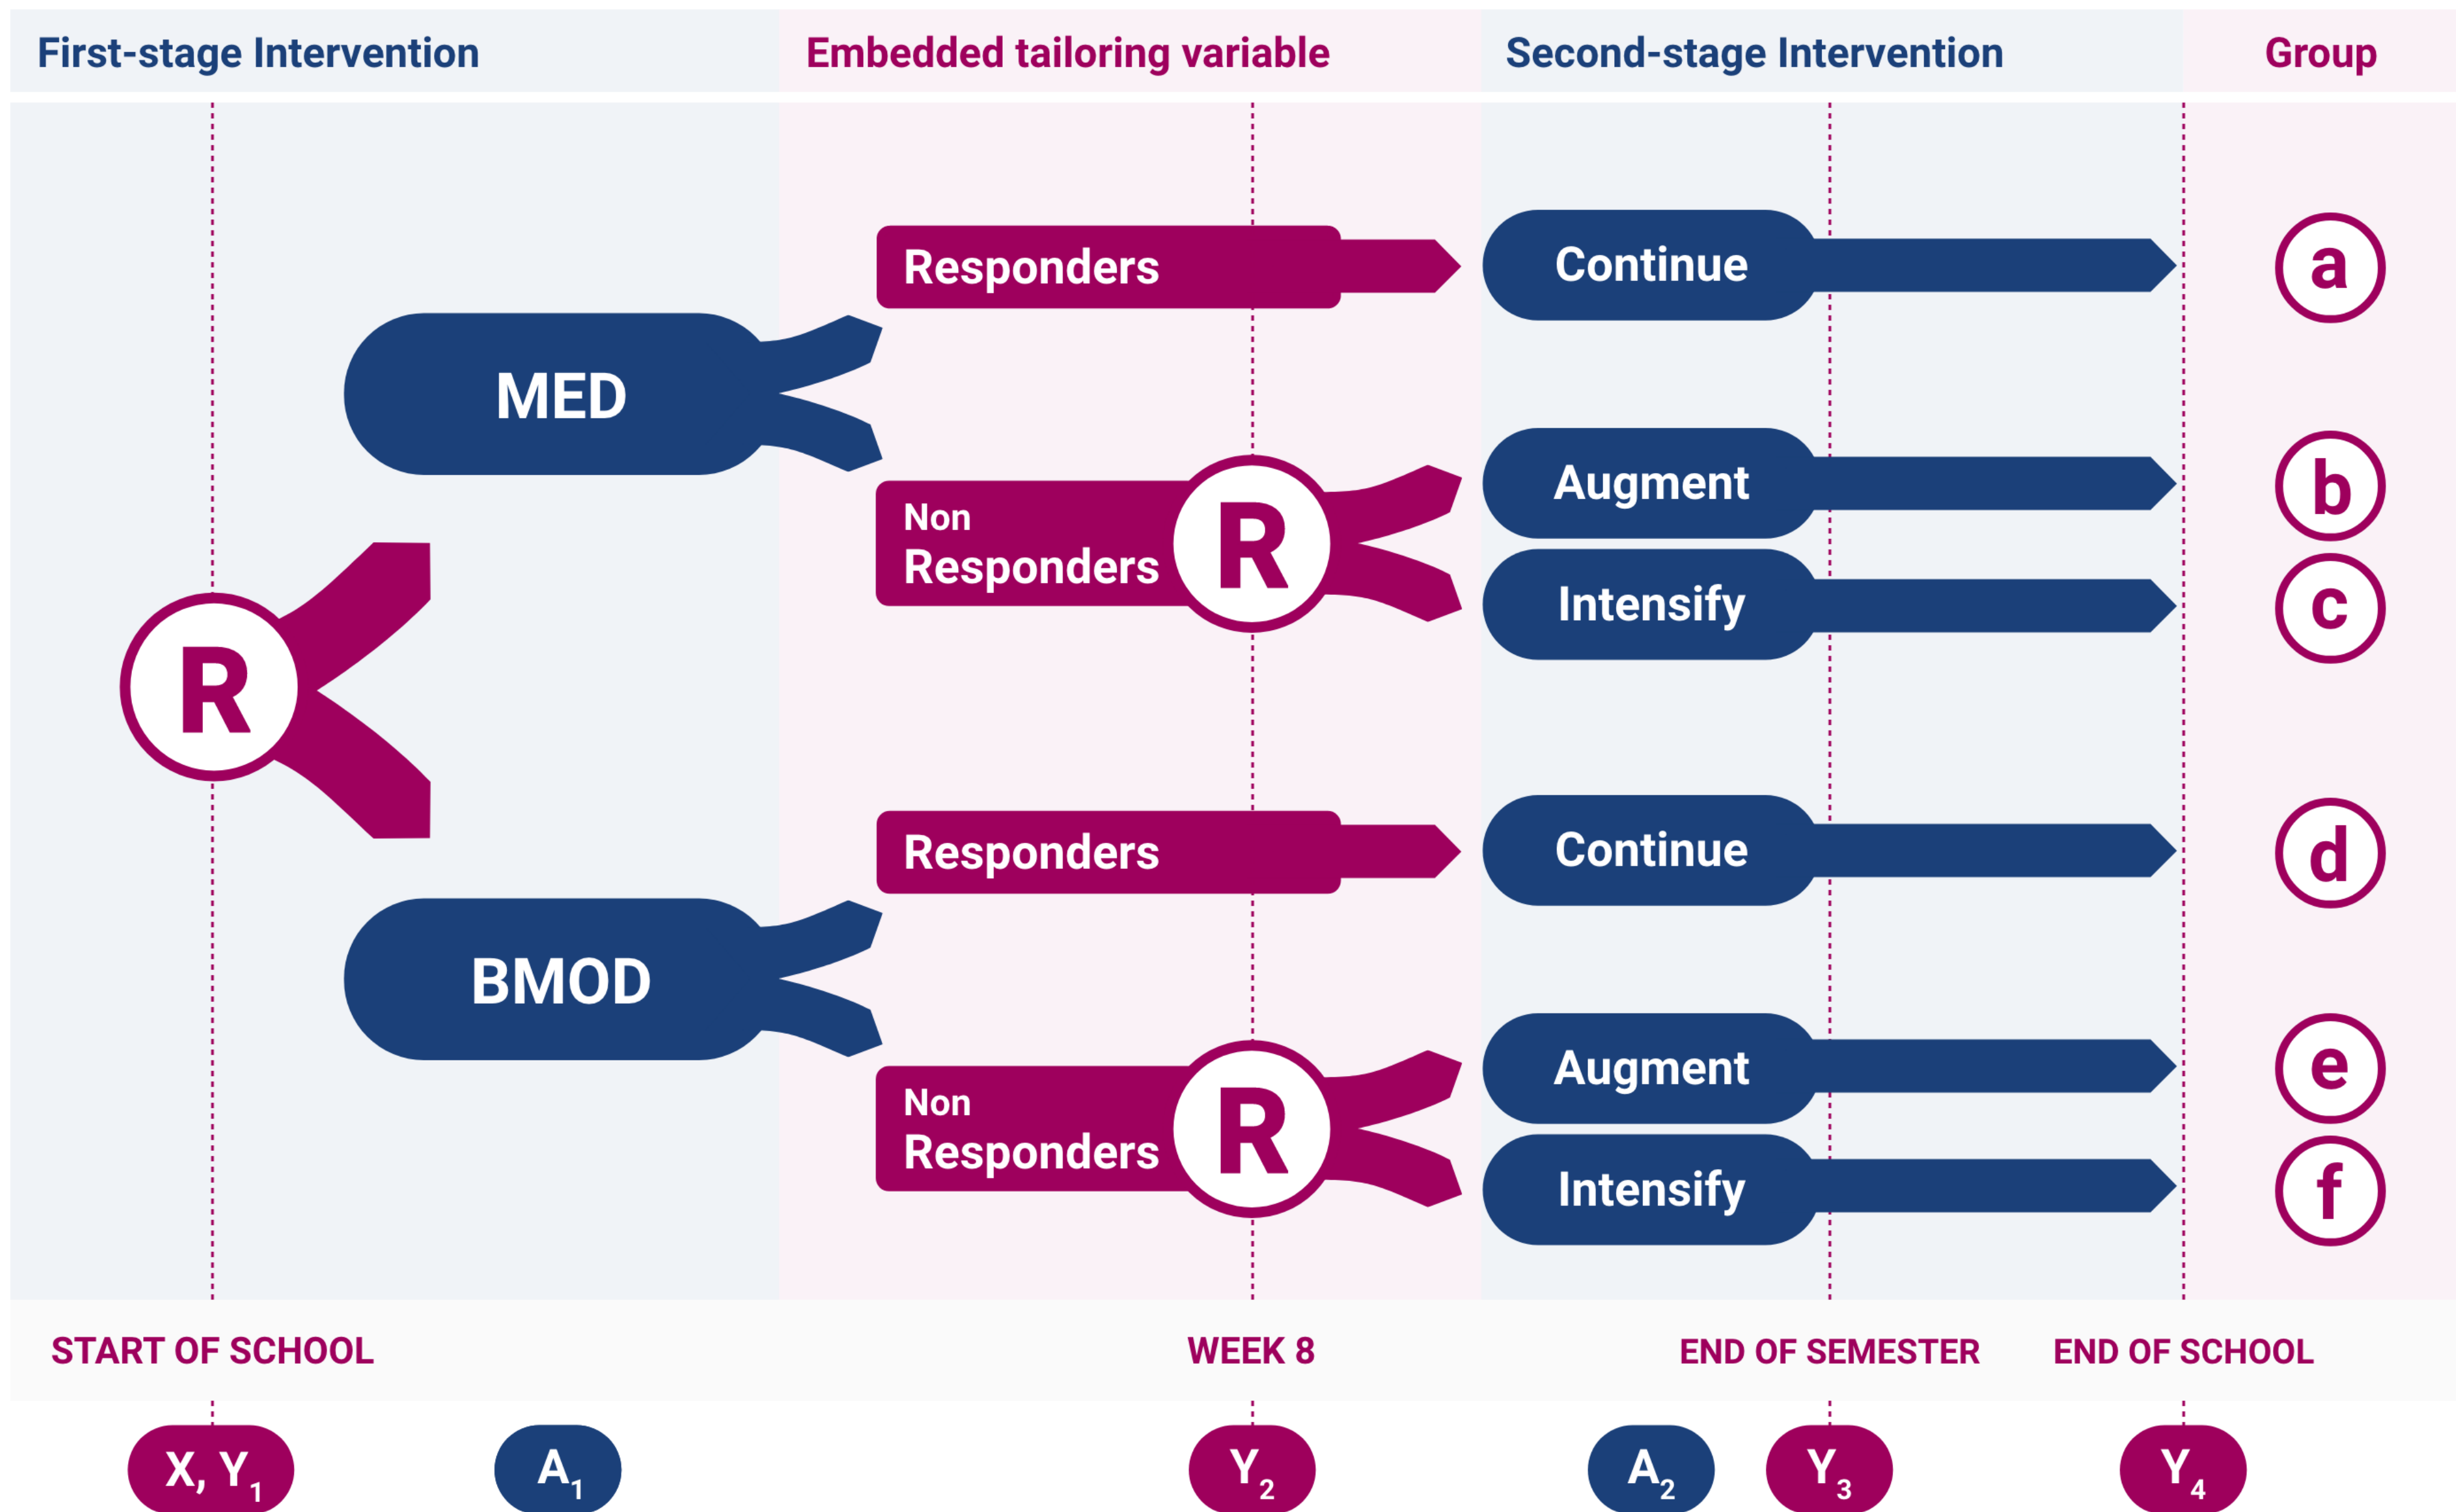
First-stage Intervention

Embedded tailoring variable

Second-stage Intervention

Group

R

MED

Responders

Continue

a

Non Responders

R

Augment

b

Intensify

c

BMOD

Responders

Continue

d

Non Responders

R

Augment

e

Intensify

f

START OF SCHOOL

WEEK 8

END OF SEMESTER

END OF SCHOOL

$X, Y_1$

$A_1$

$Y_2$

$A_2$

$Y_3$

$Y_4$